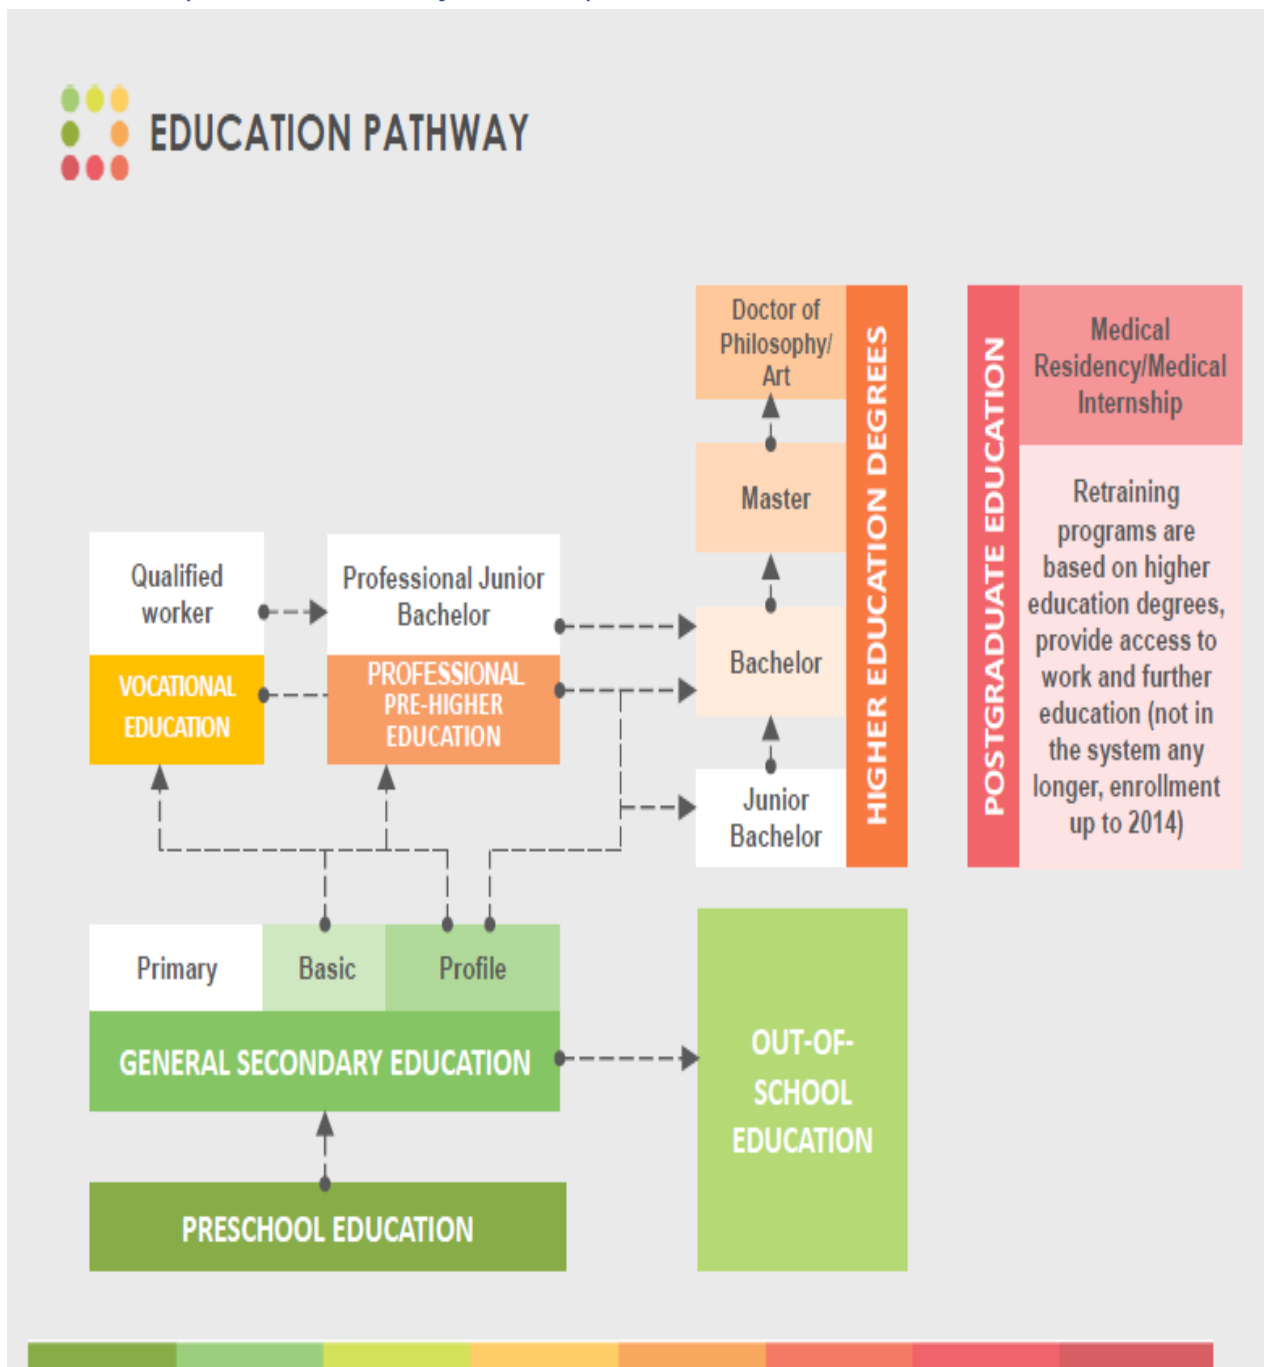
EDUCATION PATHWAY

Doctor of Philosophy/ Art

Master

Bachelor

Junior Bachelor

HIGHER EDUCATION DEGREES

POSTGRADUATE EDUCATION

Medical Residency/Medical Internship

Retraining programs are based on higher education degrees, provide access to work and further education (not in the system any longer, enrollment up to 2014)

Qualified worker

VOCATIONAL EDUCATION

Professional Junior Bachelor

PROFESSIONAL PRE-HIGHER EDUCATION

Primary

Basic

Profile

GENERAL SECONDARY EDUCATION

OUT-OF-SCHOOL EDUCATION

PRESCHOOL EDUCATION